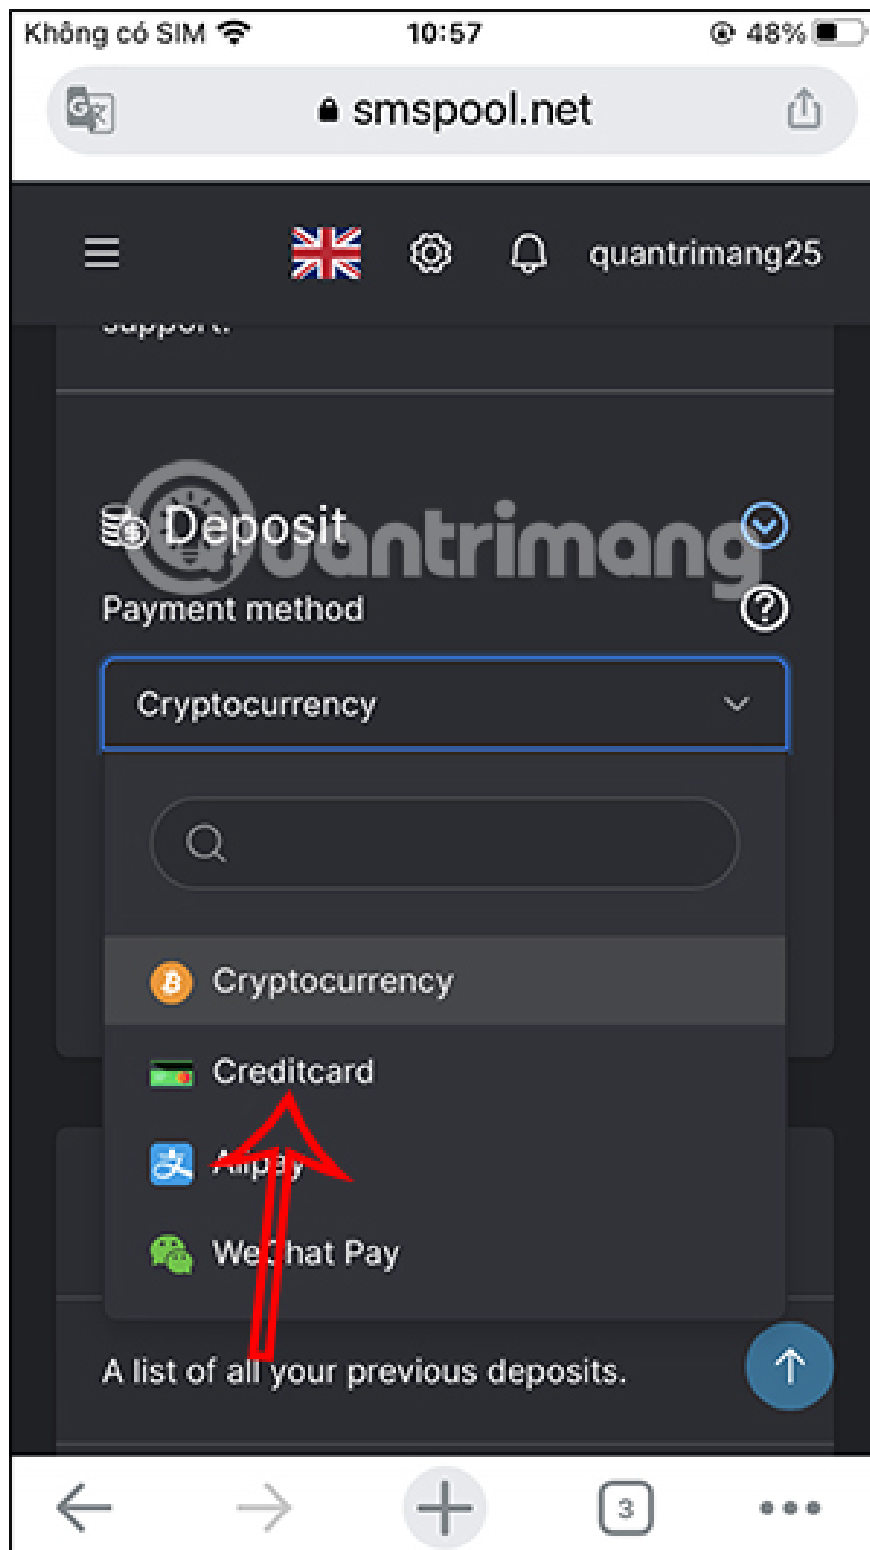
Không có SIM 10:57 48%

smspool.net

quantrimang25

support.

Deposit

quantrimang

Payment method

Cryptocurrency

Cryptocurrency

Creditcard

Alipay

We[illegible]hat Pay

A list of all your previous deposits.

3